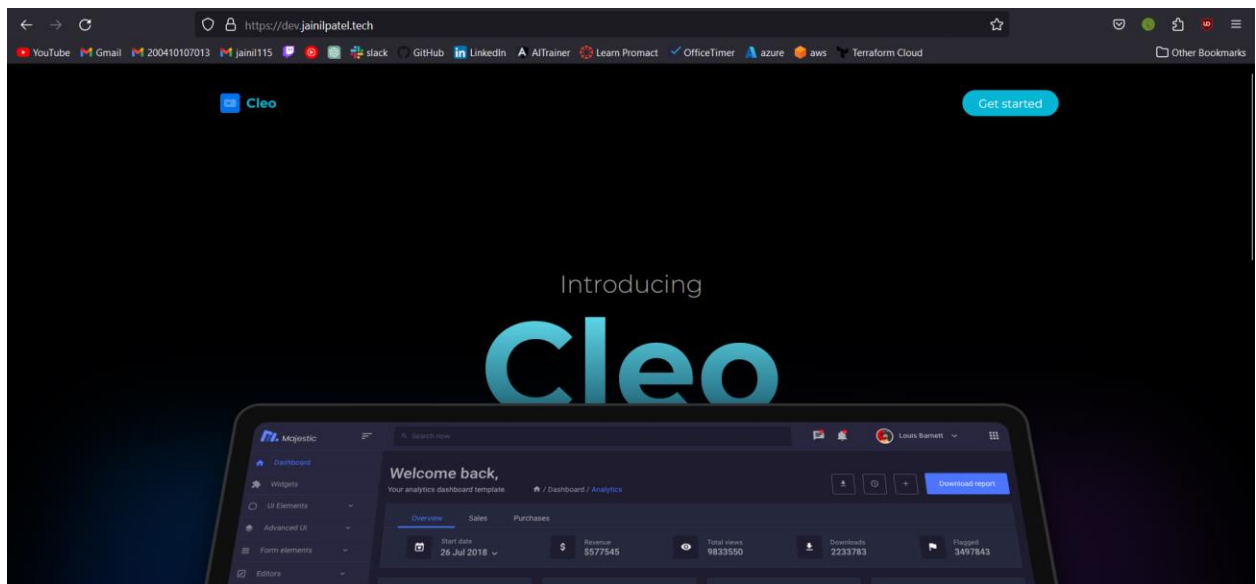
https://dev.jainilpatel.tech

YouTube Gmail 200410107013 jainil115 slack GitHub LinkedIn AITrainer Learn Promact OfficeTimer azure aws Terraform Cloud Other Bookmarks

Cleo

Get started

Introducing

Cleo

Majestic

Search now

Louis Barnett

Dashboard
Widgets
UI Elements
Advanced UI
Form elements
Editors

Welcome back,
Your analytics dashboard template

/ Dashboard / Analytics

Download report

Overview Sales Purchases

Start date
26 Jul 2018

Revenue
$577545

Total views
9833550

Downloads
2233783

Flagged
3497843